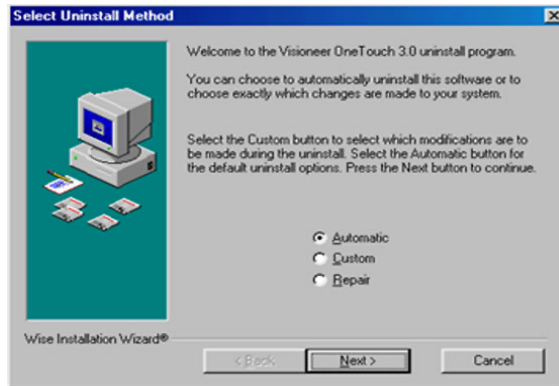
Select Uninstall Method

Welcome to the Visioneer OneTouch 3.0 uninstall program.

You can choose to automatically uninstall this software or to choose exactly which changes are made to your system.

Select the Custom button to select which modifications are to be made during the uninstall. Select the Automatic button for the default uninstall options. Press the Next button to continue.

Automatic
Custom
Repair

Wise Installation Wizard®

< Back
Next >
Cancel